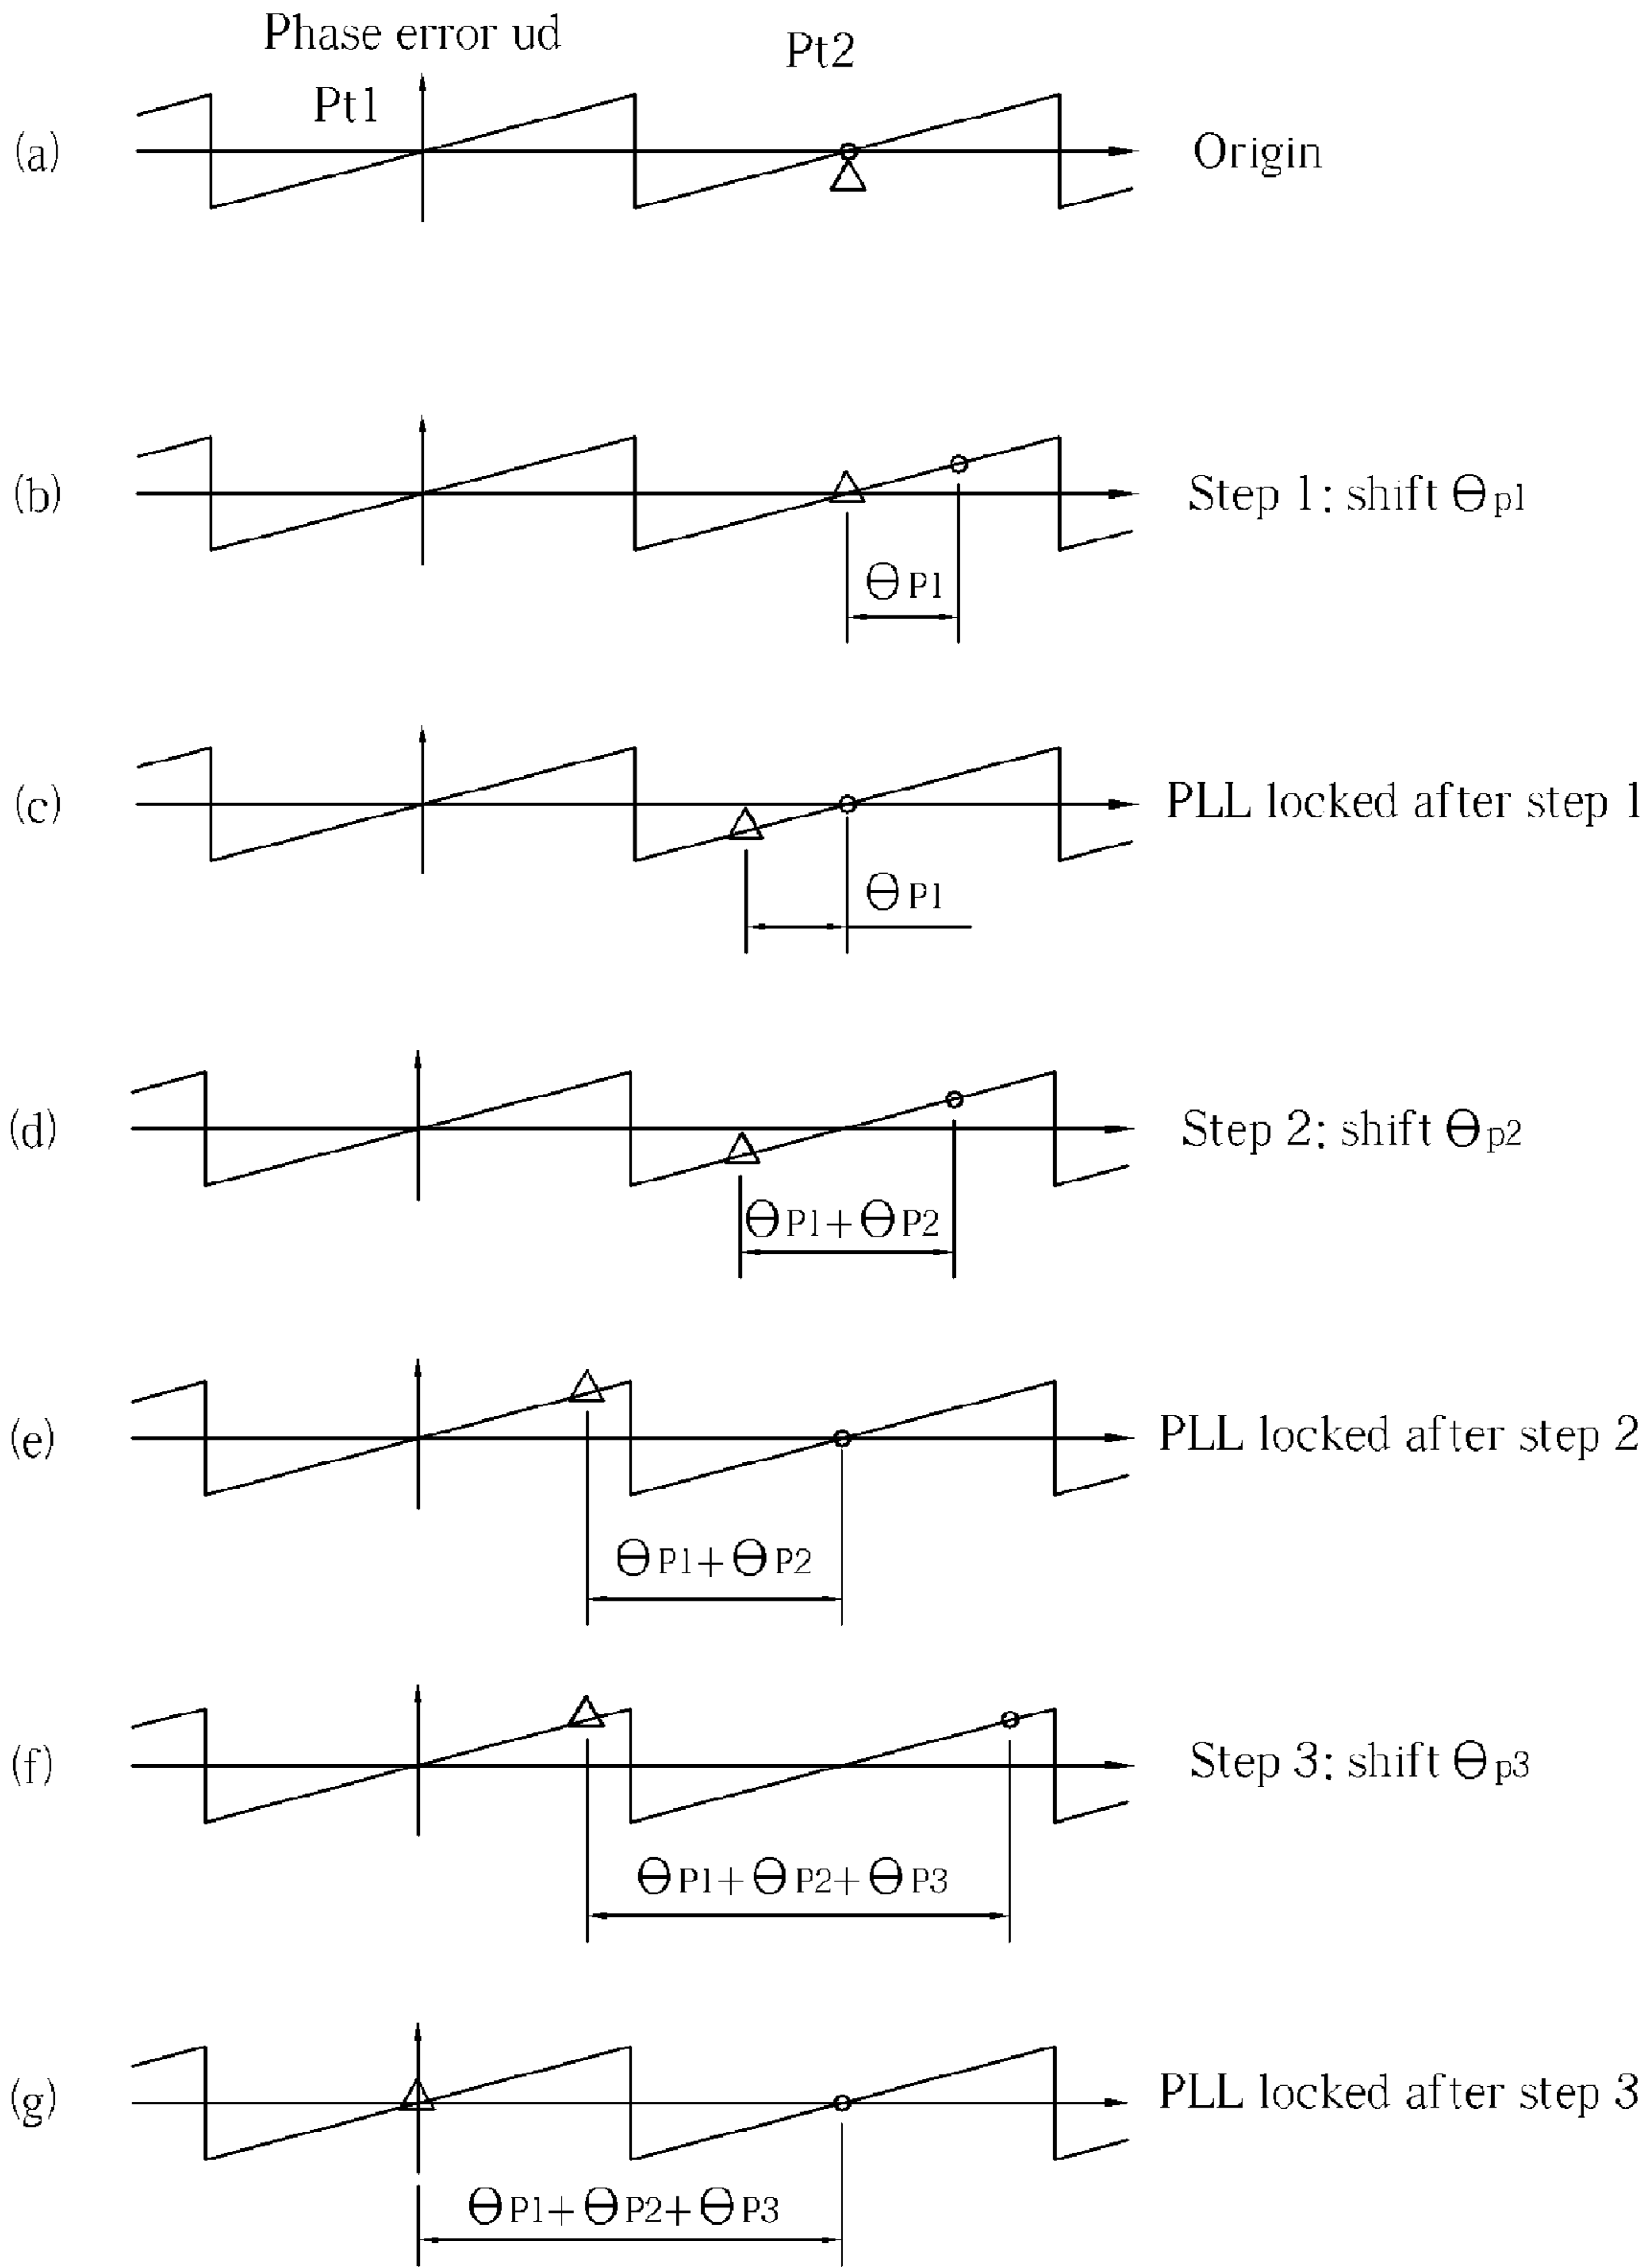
Phase error ud
Pt2
Pt1
(a)
Origin

(b)
Step 1: shift $\Theta_{p1}$
$\Theta_{P1}$

(c)
PLL locked after step 1
$\Theta_{P1}$

(d)
Step 2: shift $\Theta_{p2}$
$\Theta_{P1}+\Theta_{P2}$

(e)
PLL locked after step 2
$\Theta_{P1}+\Theta_{P2}$

(f)
Step 3: shift $\Theta_{p3}$
$\Theta_{P1}+\Theta_{P2}+\Theta_{P3}$

(g)
PLL locked after step 3
$\Theta_{P1}+\Theta_{P2}+\Theta_{P3}$